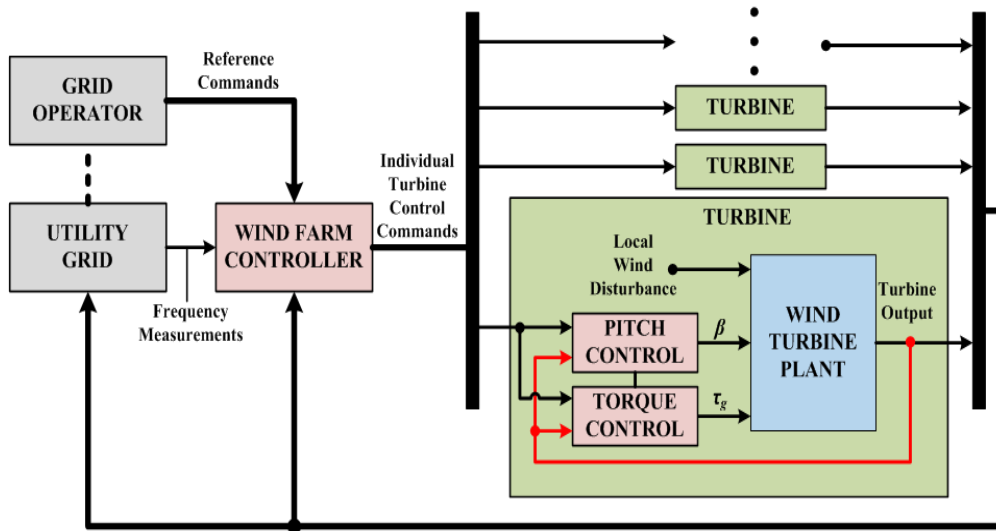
GRID OPERATOR

Reference Commands

UTILITY GRID

Frequency Measurements

WIND FARM CONTROLLER

Individual Turbine Control Commands

TURBINE

TURBINE

TURBINE

Local Wind Disturbance

PITCH CONTROL

$\beta$

TORQUE CONTROL

$\tau_g$

WIND TURBINE PLANT

Turbine Output